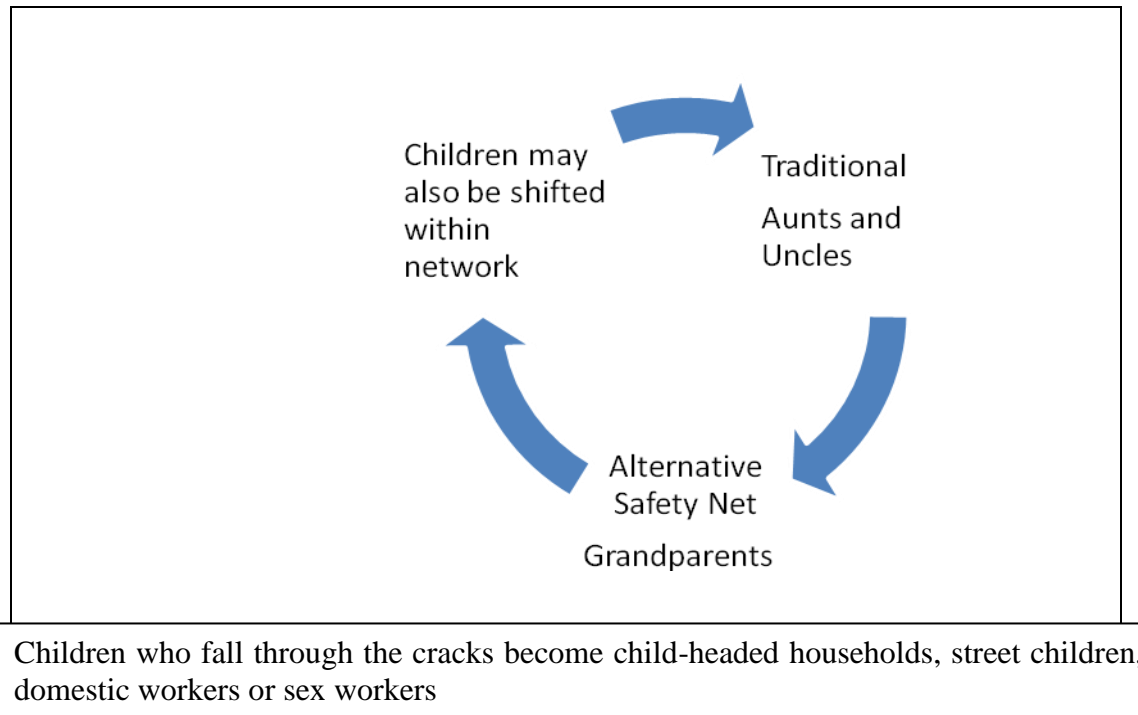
Children may also be shifted within network

Traditional

Aunts and Uncles

Alternative Safety Net

Grandparents

Children who fall through the cracks become child-headed households, street children, domestic workers or sex workers